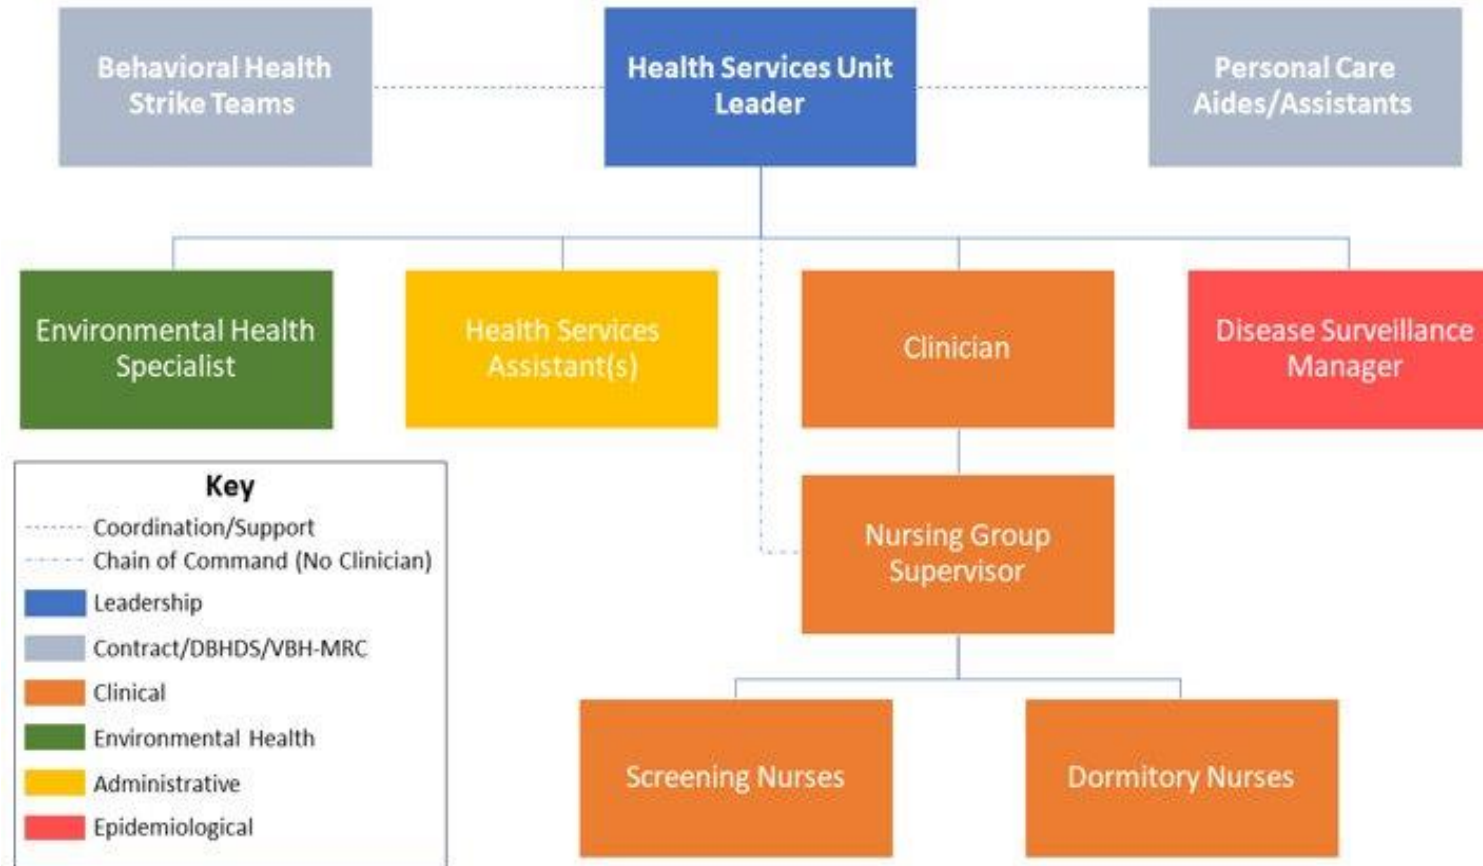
Behavioral Health Strike Teams

Health Services Unit Leader

Personal Care Aides/Assistants

Environmental Health Specialist

Health Services Assistant(s)

Clinician

Disease Surveillance Manager

Key
Coordination/Support
Chain of Command (No Clinician)
Leadership
Contract/DBHDS/VBH-MRC
Clinical
Environmental Health
Administrative
Epidemiological

Nursing Group Supervisor

Screening Nurses

Dormitory Nurses